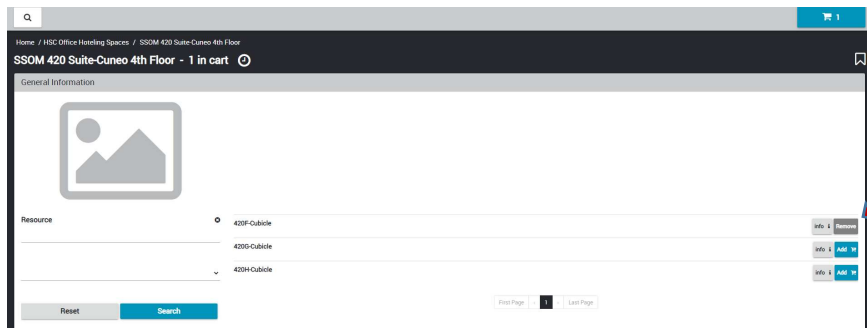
1

Home / HSC Office Hoteling Spaces / SSOM 420 Suite-Cuneo 4th Floor

SSOM 420 Suite-Cuneo 4th Floor - 1 in cart

General Information

Resource

Reset Search

420F-Cubicle info Remove

420G-Cubicle info Add

420H-Cubicle info Add

First Page 1 Last Page